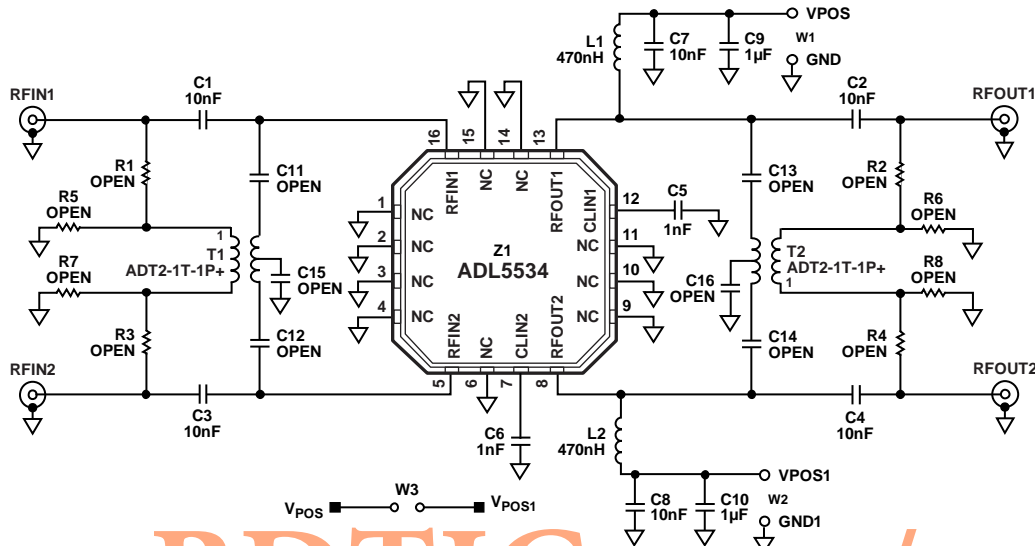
VPOS
C7 10nF
C9 1µF
W1
GND
L1 470nH
RFIN1
C1 10nF
C2 10nF
RFOUT1
16
15
14
13
R1 OPEN
C11 OPEN
RFIN1
NC
NC
RFOUT1
CLIN1
12
C5 1nF
C13 OPEN
R2 OPEN
R5 OPEN
1
NC
R6 OPEN
2
NC
11
NC
T1 ADT2-1T-1P+
1
Z1
ADL5534
T2 ADT2-1T-1P+
1
R7 OPEN
C15 OPEN
3
NC
10
NC
C16 OPEN
R8 OPEN
4
NC
9
NC
R3 OPEN
C12 OPEN
RFIN2
NC
CLIN2
RFOUT2
C14 OPEN
R4 OPEN
RFIN2
5
6
7
8
RFOUT2
C3 10nF
C4 10nF
C6 1nF
L2 470nH
VPOS1
W3
$V_{POS}$
$V_{POS1}$
C8 10nF
C10 1µF
W2
GND1